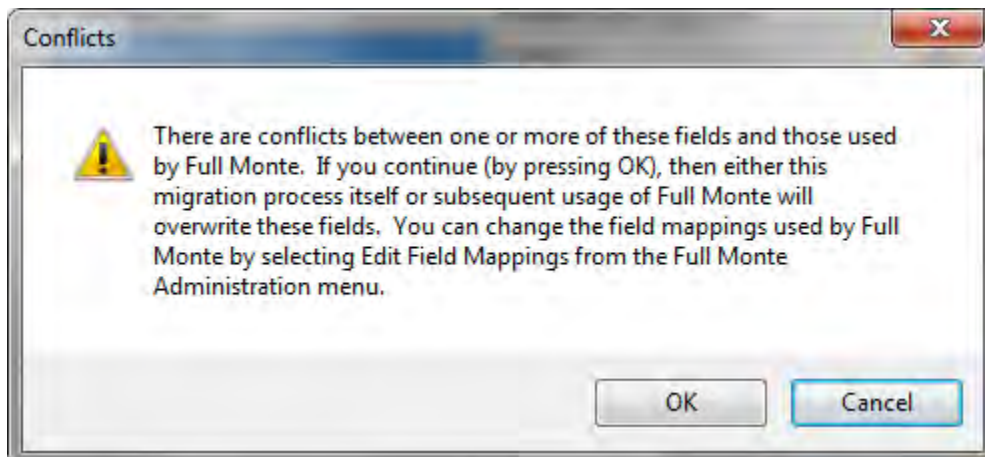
Conflicts

There are conflicts between one or more of these fields and those used by Full Monte. If you continue (by pressing OK), then either this migration process itself or subsequent usage of Full Monte will overwrite these fields. You can change the field mappings used by Full Monte by selecting Edit Field Mappings from the Full Monte Administration menu.

OK

Cancel